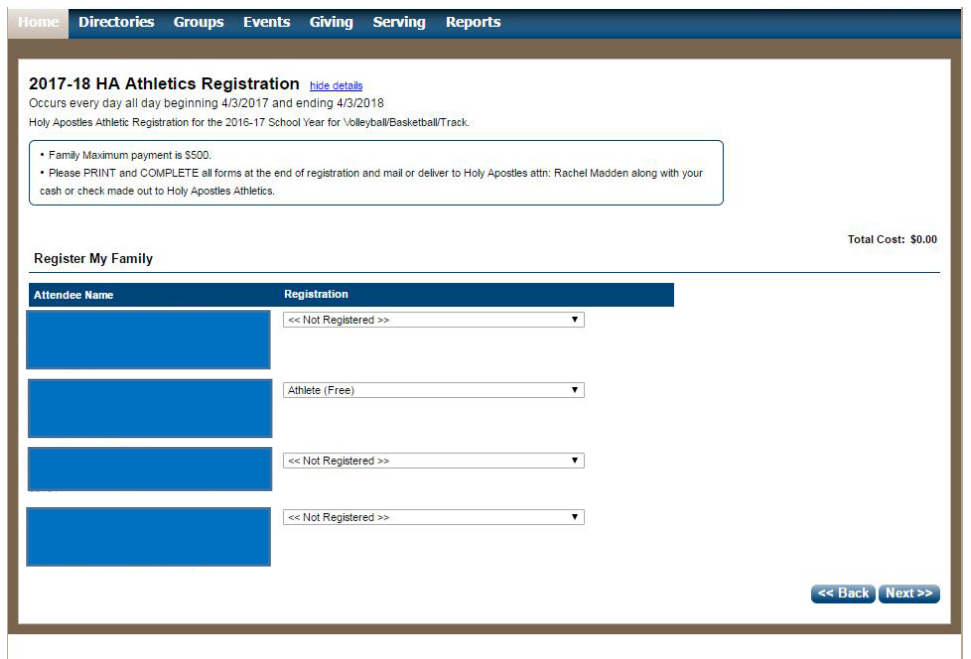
Home Directories Groups Events Giving Serving Reports

2017-18 HA Athletics Registration hide details
Occurs every day all day beginning 4/3/2017 and ending 4/3/2018
Holy Apostles Athletic Registration for the 2016-17 School Year for Volleyball/Basketball/Track.

• Family Maximum payment is $500.
• Please PRINT and COMPLETE all forms at the end of registration and mail or deliver to Holy Apostles attn: Rachel Madden along with your cash or check made out to Holy Apostles Athletics.

Total Cost: $0.00

Register My Family

| Attendee Name | Registration |
|---|---|
| | << Not Registered >> |
| | Athlete (Free) |
| | << Not Registered >> |
| | << Not Registered >> |

<< Back Next >>